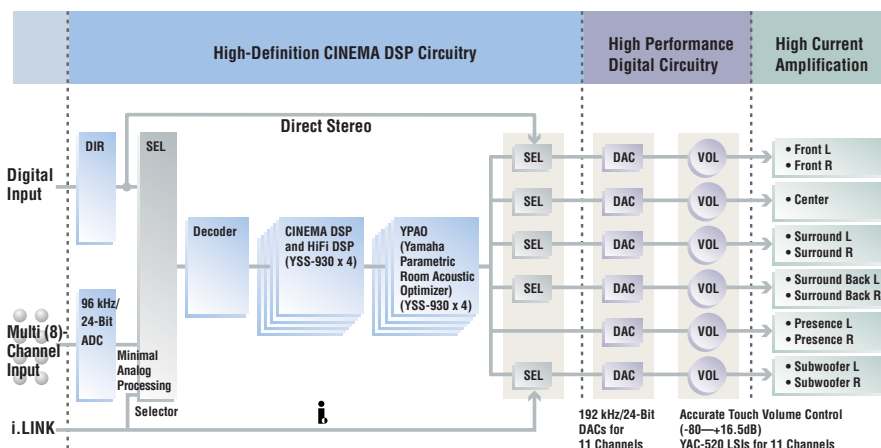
High-Definition CINEMA DSP Circuitry

High Performance Digital Circuitry

High Current Amplification

Direct Stereo

Digital Input

DIR

SEL

Decoder

CINEMA DSP and HiFi DSP (YSS-930 x 4)

YPAO (Yamaha Parametric Room Acoustic Optimizer) (YSS-930 x 4)

96 kHz/ 24-Bit ADC

Multi (8)-Channel Input

Minimal Analog Processing

Selector

i.LINK

SEL

DAC

VOL

• Front L
• Front R

SEL

DAC

VOL

• Center

SEL

DAC

VOL

• Surround L
• Surround R

SEL

DAC

VOL

• Surround Back L
• Surround Back R

DAC

VOL

• Presence L
• Presence R

SEL

DAC

VOL

• Subwoofer L
• Subwoofer R

192 kHz/24-Bit DACs for 11 Channels

Accurate Touch Volume Control (-80—+16.5dB) YAC-520 LSIs for 11 Channels